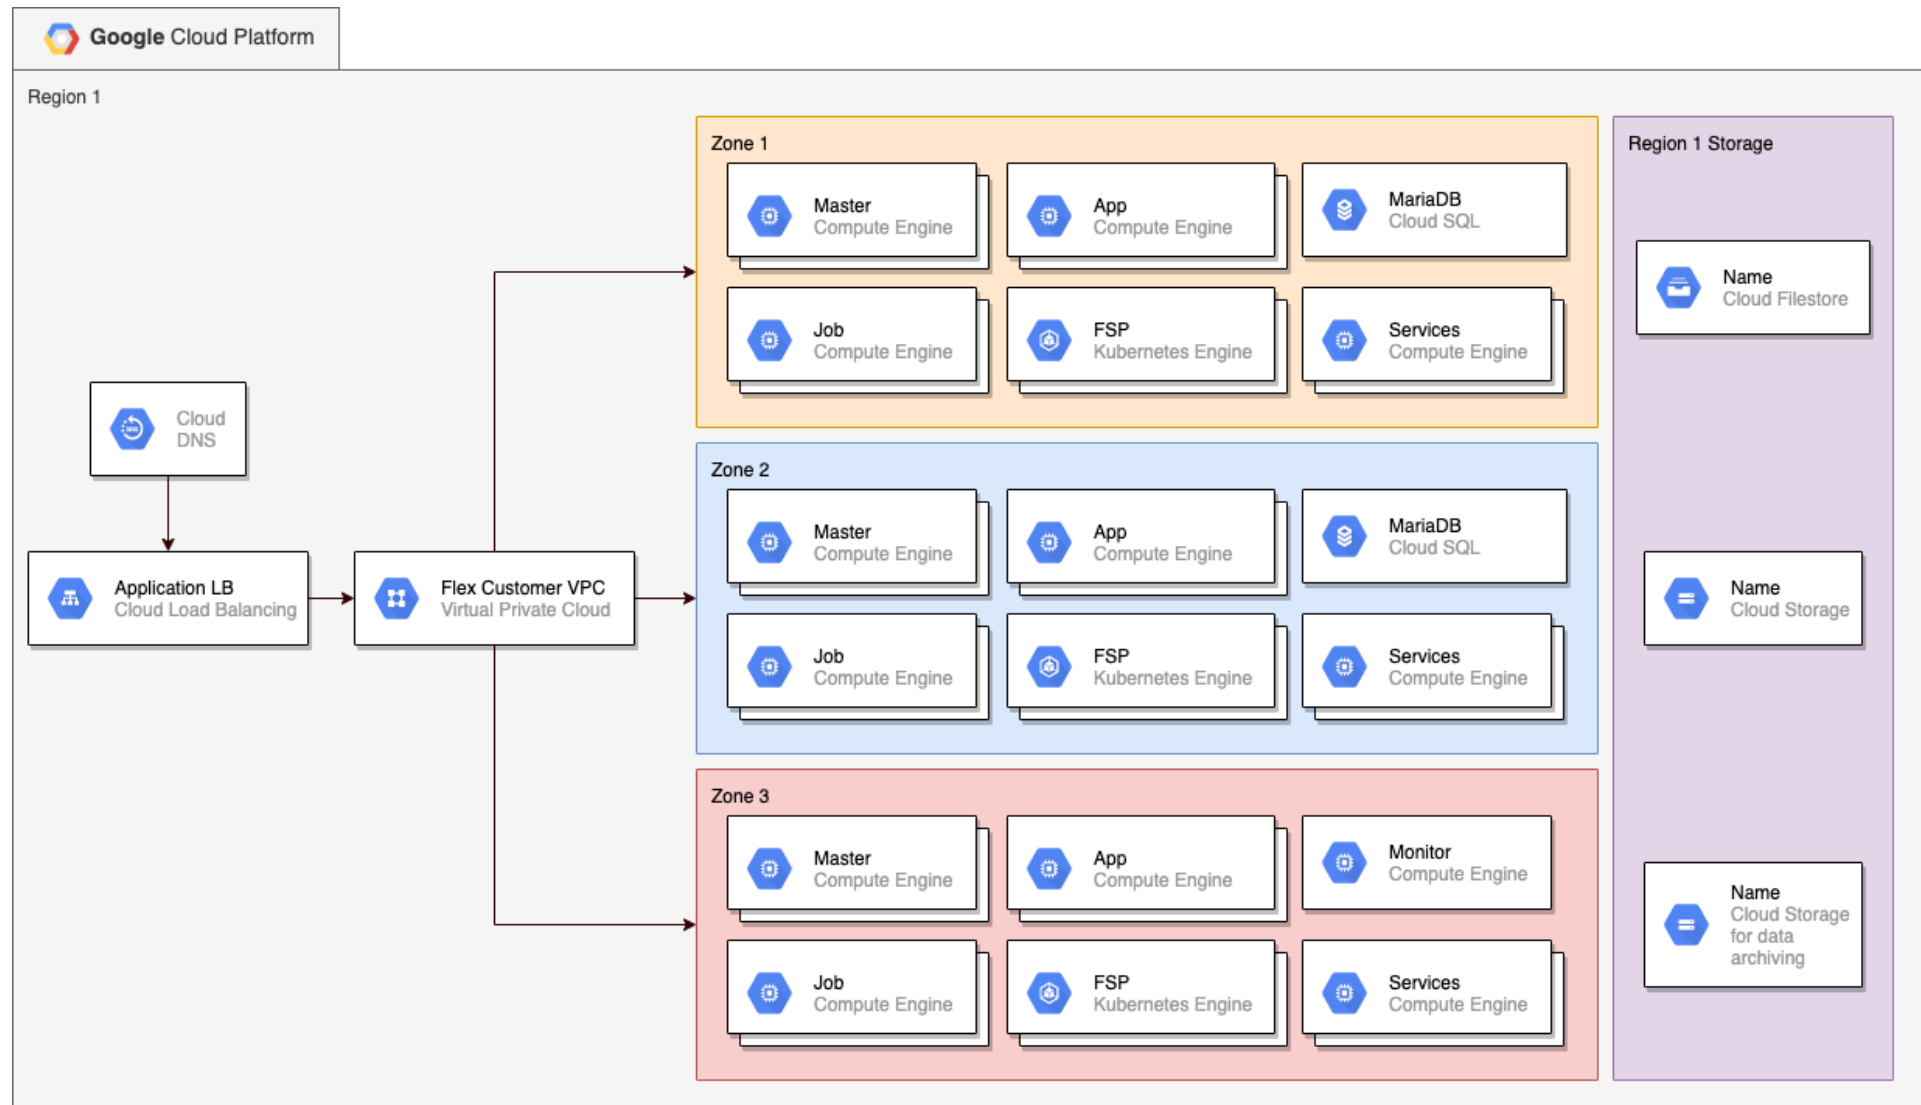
Google Cloud Platform

Region 1

Cloud DNS

Application LB
Cloud Load Balancing

Flex Customer VPC
Virtual Private Cloud

Zone 1

Master
Compute Engine

App
Compute Engine

MariaDB
Cloud SQL

Job
Compute Engine

FSP
Kubernetes Engine

Services
Compute Engine

Zone 2

Master
Compute Engine

App
Compute Engine

MariaDB
Cloud SQL

Job
Compute Engine

FSP
Kubernetes Engine

Services
Compute Engine

Zone 3

Master
Compute Engine

App
Compute Engine

Monitor
Compute Engine

Job
Compute Engine

FSP
Kubernetes Engine

Services
Compute Engine

Region 1 Storage

Name
Cloud Filestore

Name
Cloud Storage

Name
Cloud Storage for data archiving